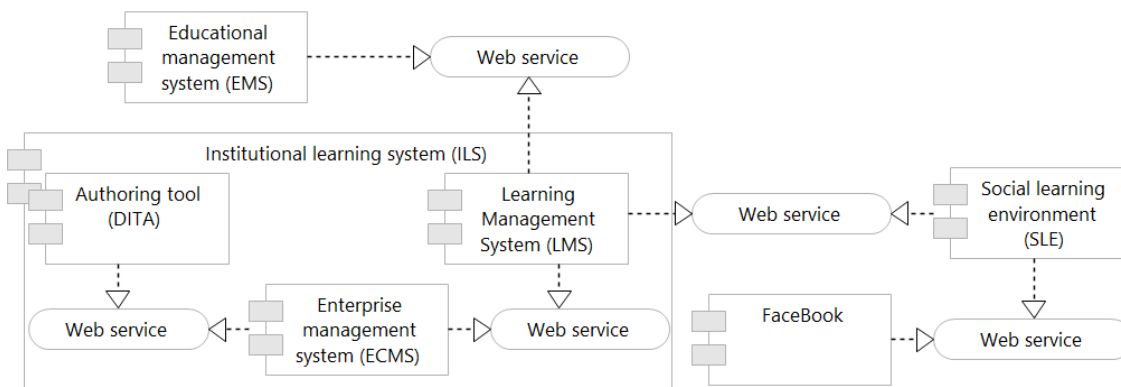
Educational management system (EMS)

Web service

Institutional learning system (ILS)

Authoring tool (DITA)

Learning Management System (LMS)

Web service

Social learning environment (SLE)

Web service

Enterprise management system (ECMS)

Web service

FaceBook

Web service